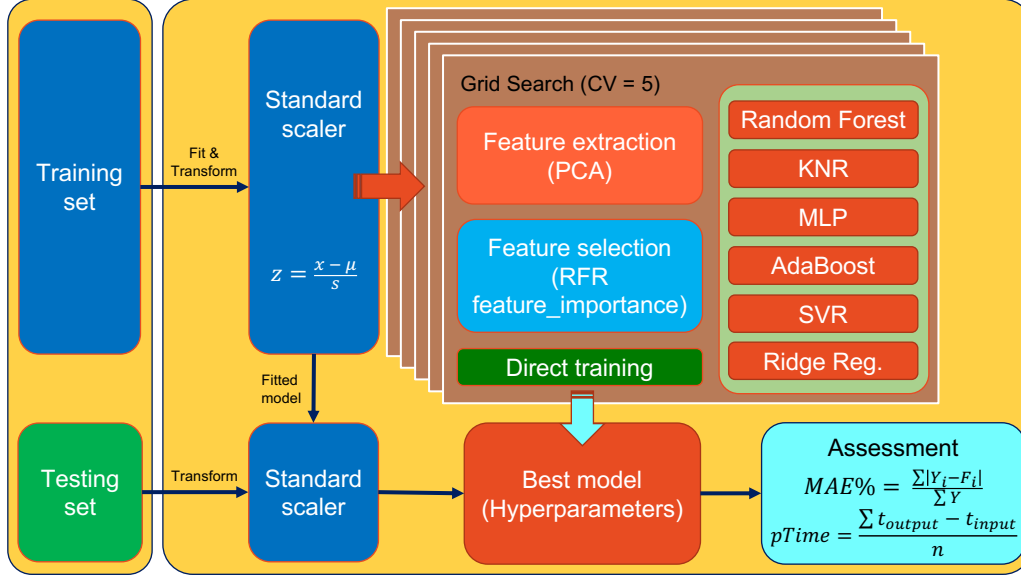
Training set

Fit & Transform

Standard scaler

$z = \frac{x - \mu}{s}$

Fitted model

Grid Search (CV = 5)

Feature extraction (PCA)

Feature selection (RFR feature_importance)

Direct training

Random Forest

KNR

MLP

AdaBoost

SVR

Ridge Reg.

Testing set

Transform

Standard scaler

Best model (Hyperparameters)

Assessment

$MAE\% = \frac{\sum|Y_i - F_i|}{\sum Y}$

$pTime = \frac{\sum t_{output} - t_{input}}{n}$